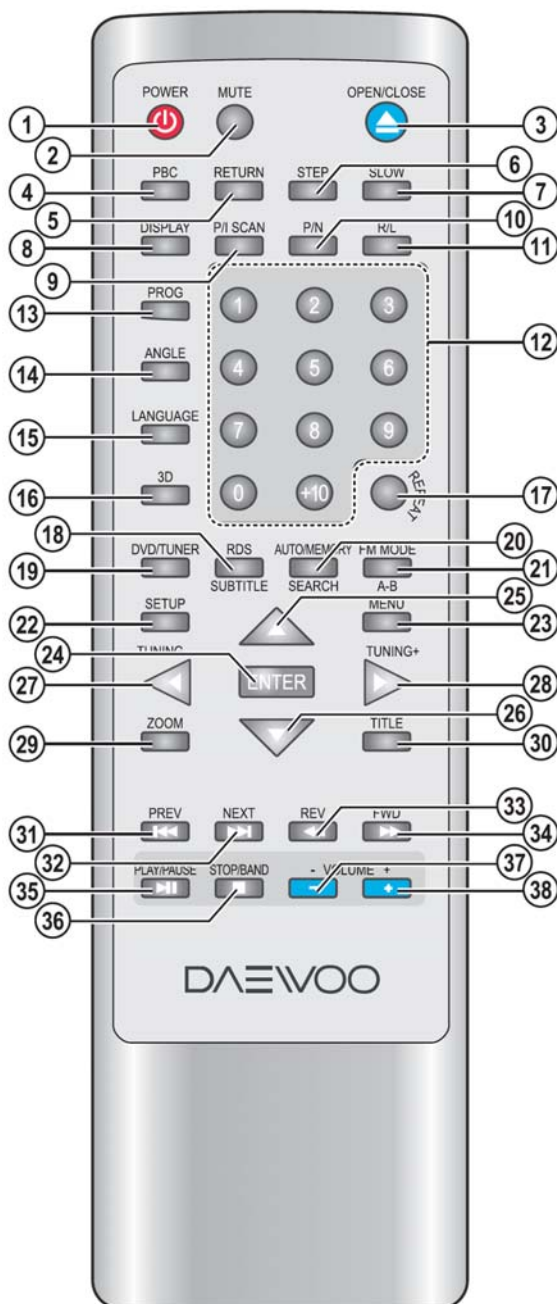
POWER
MUTE
OPEN/CLOSE
1
2
3
PBC
RETURN
STEP
SLOW
6
4
5
7
DISPLAY
P/I SCAN
P/N
R/L
10
8
11
9
PROG
13
1
2
3
12
ANGLE
14
4
5
6
LANGUAGE
15
7
8
9
3D
16
0
+10
REPEAT
17
18
20
RDS
AUTO/MEMORY
FM MODE
19
DVD/TUNER
21
SUBTITLE
SEARCH
A-B
25
SETUP
22
MENU
23
24
TUNING-
TUNING+
27
ENTER
28
26
ZOOM
29
TITLE
30
33
PREV
NEXT
REV
FWD
31
34
32
37
PLAY/PAUSE
STOP/BAND
- VOLUME +
35
38
36
DAEWOO